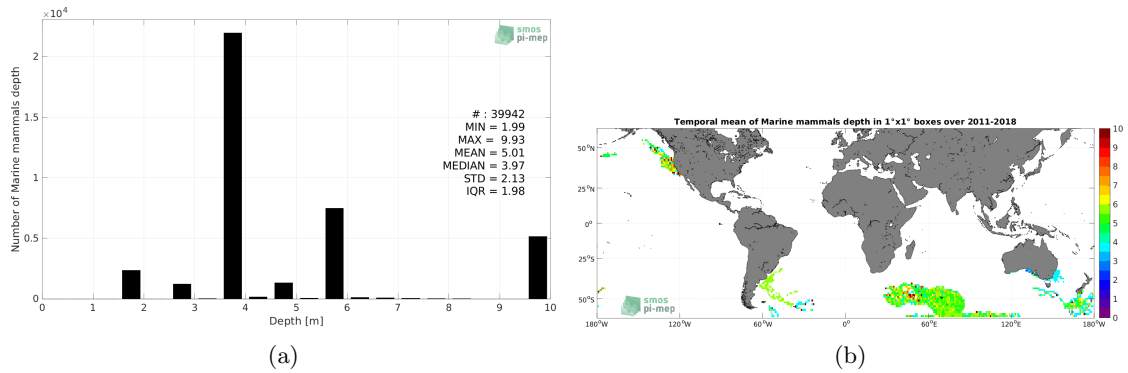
$\times 10^4$

smos pi-mep

Number of Marine mammals depth

2

1.5

1

0.5

0

# : 39942
MIN = 1.99
MAX = 9.93
MEAN = 5.01
MEDIAN = 3.97
STD = 2.13
IQR = 1.98

0 1 2 3 4 5 6 7 8 9 10

Depth [m]

(a)

Temporal mean of Marine mammals depth in 1°x1° boxes over 2011-2018

50°N

25°N

0°

25°S

50°S

smos pi-mep

180°W 120°W 60°W 0° 60°E 120°E 180°W

10 9 8 7 6 5 4 3 2 1 0

(b)